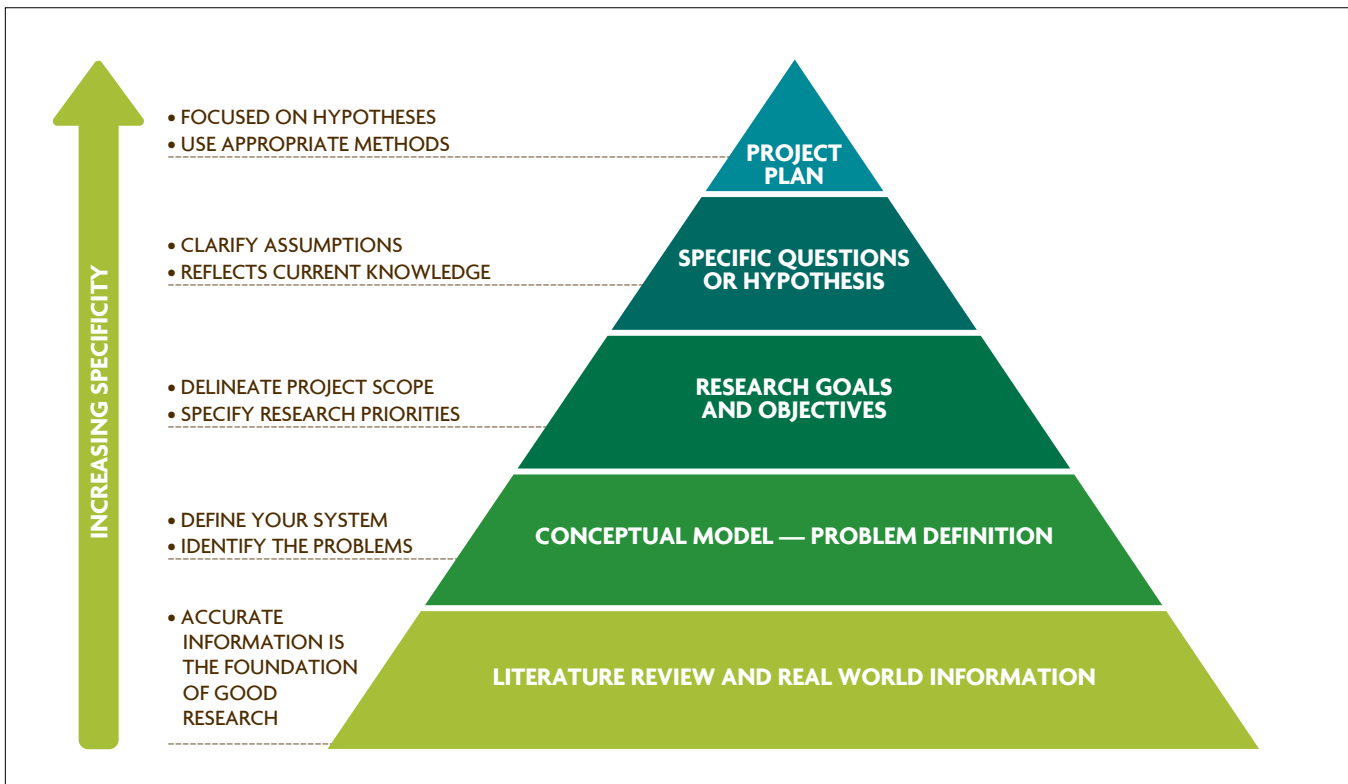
INCREASING SPECIFICITY

• FOCUSED ON HYPOTHESES
• USE APPROPRIATE METHODS

PROJECT PLAN

• CLARIFY ASSUMPTIONS
• REFLECTS CURRENT KNOWLEDGE

SPECIFIC QUESTIONS OR HYPOTHESIS

• DELINEATE PROJECT SCOPE
• SPECIFY RESEARCH PRIORITIES

RESEARCH GOALS AND OBJECTIVES

• DEFINE YOUR SYSTEM
• IDENTIFY THE PROBLEMS

CONCEPTUAL MODEL — PROBLEM DEFINITION

• ACCURATE INFORMATION IS THE FOUNDATION OF GOOD RESEARCH

LITERATURE REVIEW AND REAL WORLD INFORMATION